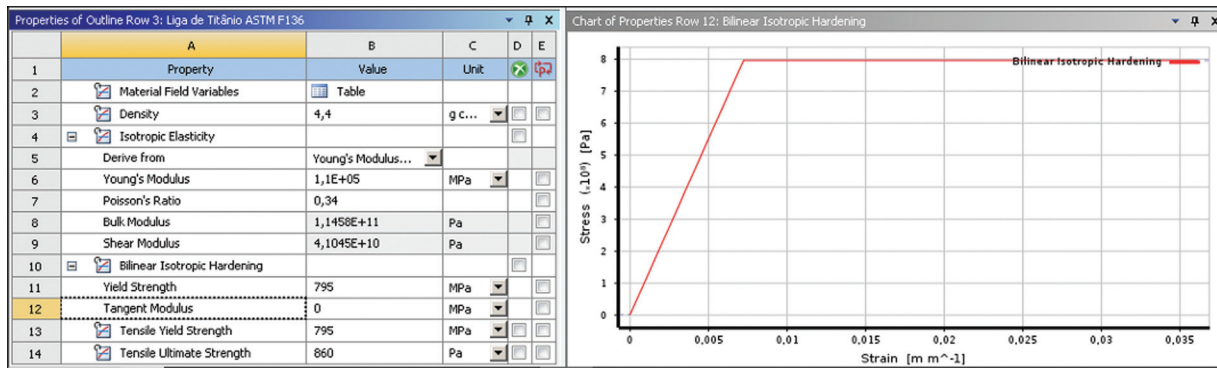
Properties of Outline Row 3: Liga de Titânio ASTM F136

| | A | B | C | D | E |
|---|---|---|---|---|---|
| 1 | Property | Value | Unit | | |
| 2 | Material Field Variables | Table | | | |
| 3 | Density | 4,4 | g c... | | |
| 4 | Isotropic Elasticity | | | | |
| 5 | Derive from | Young's Modulus... | | | |
| 6 | Young's Modulus | 1,1E+05 | MPa | | |
| 7 | Poisson's Ratio | 0,34 | | | |
| 8 | Bulk Modulus | 1,1458E+11 | Pa | | |
| 9 | Shear Modulus | 4,1045E+10 | Pa | | |
| 10 | Bilinear Isotropic Hardening | | | | |
| 11 | Yield Strength | 795 | MPa | | |
| 12 | Tangent Modulus | 0 | MPa | | |
| 13 | Tensile Yield Strength | 795 | MPa | | |
| 14 | Tensile Ultimate Strength | 860 | Pa | | |

Chart of Properties Row 12: Bilinear Isotropic Hardening

Bilinear Isotropic Hardening

Stress $(.10^{8})$ [Pa]

8
7
6
5
4
3
2
1
0

0 0,005 0,01 0,015 0,02 0,025 0,03 0,035

Strain [m m^-1]